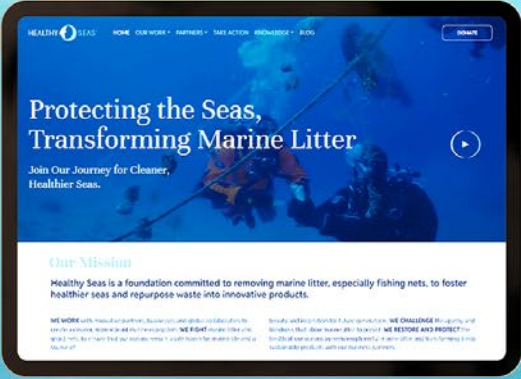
HEALTHY SEAS

HOME OUR WORK PARTNERS TAKE ACTION KNOWLEDGE BLOG

DONATE

Protecting the Seas, Transforming Marine Litter

Join Our Journey for Cleaner, Healthier Seas.

Our Mission

Healthy Seas is a foundation committed to removing marine litter, especially fishing nets, to foster healthier seas and repurpose waste into innovative products.

WE WORK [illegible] WE FIGHT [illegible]

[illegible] WE CHALLENGE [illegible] WE RESTORE AND PROTECT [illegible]